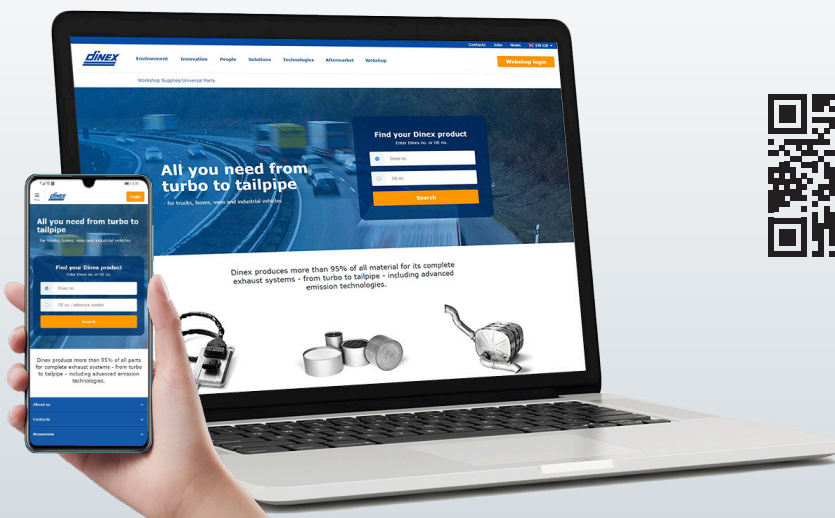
Contacts Jobs News EN GB

dinex

Environment Innovation People Solutions Technologies Aftermarket Webshop

Webshop login

Workshop Supplies/Universal Parts

All you need from turbo to tailpipe

- for trucks, buses, vans and industrial vehicles

Find your Dinex product

Enter Dinex no. or OE no.

Dinex no.

OE no.

Search

Dinex produces more than 95% of all material for its complete exhaust systems - from turbo to tailpipe - including advanced emission technologies.

dinex

Login

All you need from turbo to tailpipe

- for trucks, buses, vans and industrial vehicles

Find your Dinex product

Enter Dinex no. or OE no.

Dinex no.

OE no. / reference number

Search

Dinex produce more than 95% of all parts for complete exhaust systems - from turbo to tailpipe - including advanced emission technologies.

About us

Contacts

Newsroom